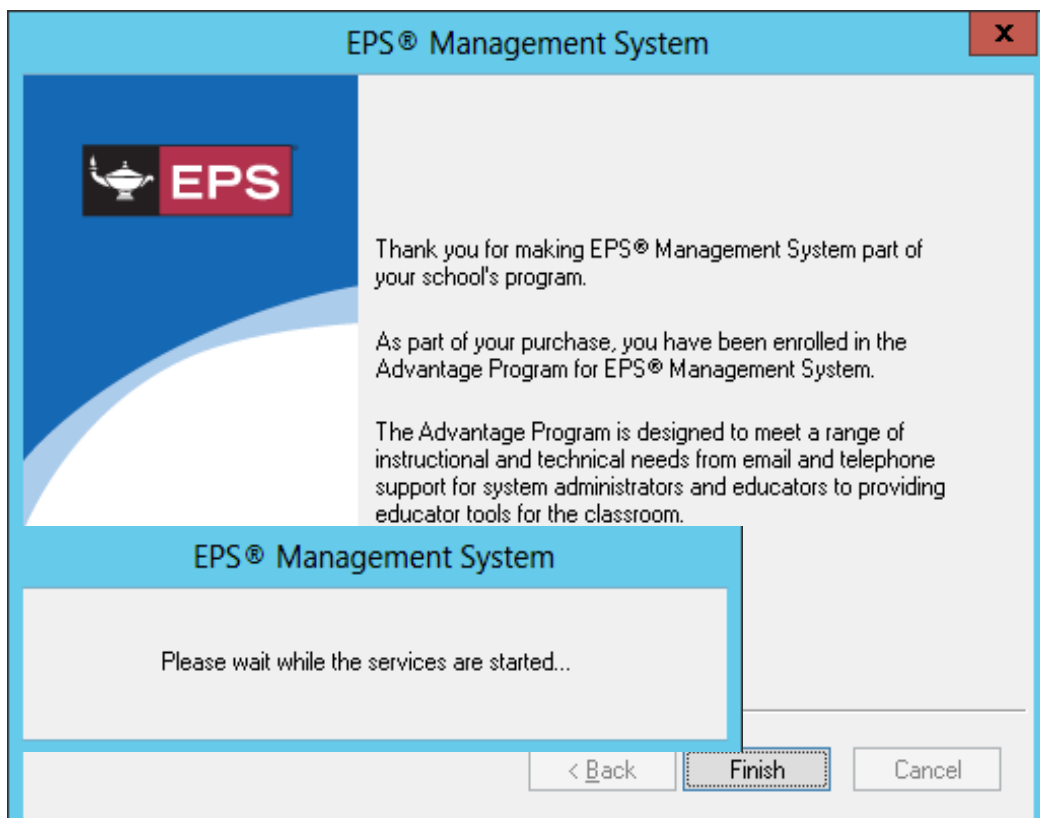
EPS® Management System

x

EPS

Thank you for making EPS® Management System part of your school's program.

As part of your purchase, you have been enrolled in the Advantage Program for EPS® Management System.

The Advantage Program is designed to meet a range of instructional and technical needs from email and telephone support for system administrators and educators to providing educator tools for the classroom.

EPS® Management System

Please wait while the services are started...

< Back

Finish

Cancel